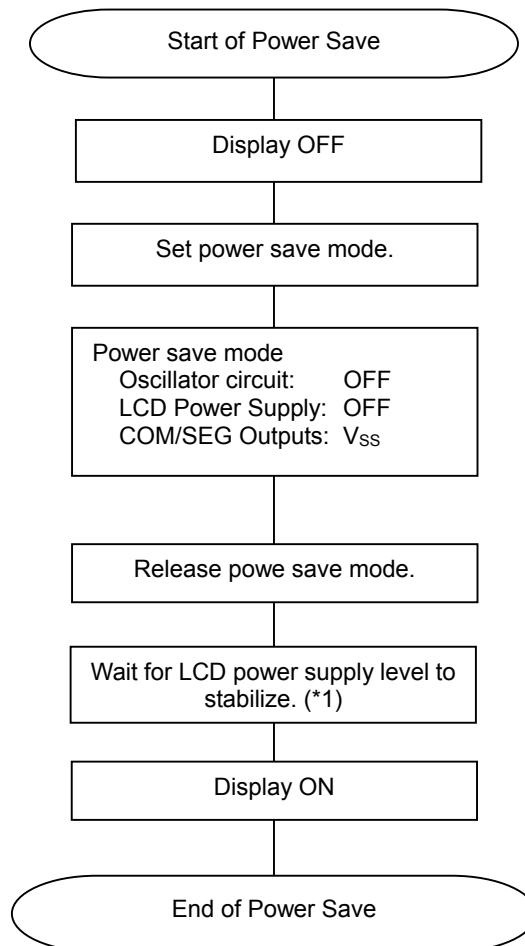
Start of Power Save

Display OFF

Set power save mode.

Power save mode
Oscillator circuit: OFF
LCD Power Supply: OFF
COM/SEG Outputs: $V_{SS}$

Release powe save mode.

Wait for LCD power supply level to stabilize. (*1)

Display ON

End of Power Save